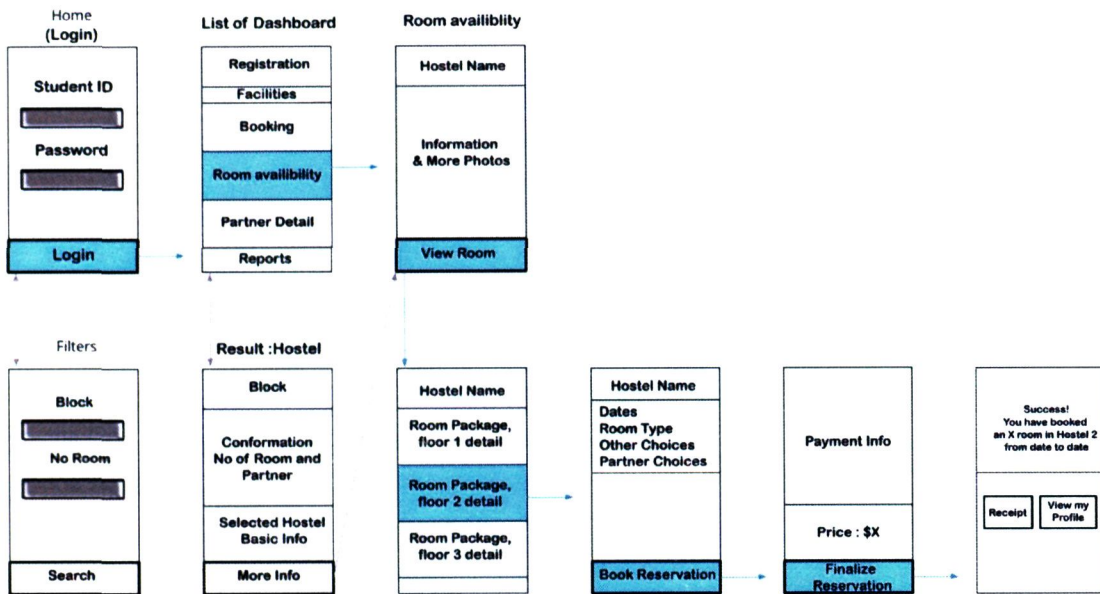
Home
(Login)

Student ID

Password

Login

List of Dashboard

Registration

Facilities

Booking

Room availibility

Partner Detail

Reports

Room availiblity

Hostel Name

Information & More Photos

View Room

Filters

Block

No Room

Search

Result :Hostel

Block

Conformation No of Room and Partner

Selected Hostel Basic Info

More Info

Hostel Name

Room Package, floor 1 detail

Room Package, floor 2 detail

Room Package, floor 3 detail

Hostel Name

Dates
Room Type
Other Choices
Partner Choices

Book Reservation

Payment Info

Price : $X

Finalize Reservation

Success!
You have booked an X room in Hostel 2 from date to date

Receipt

View my Profile